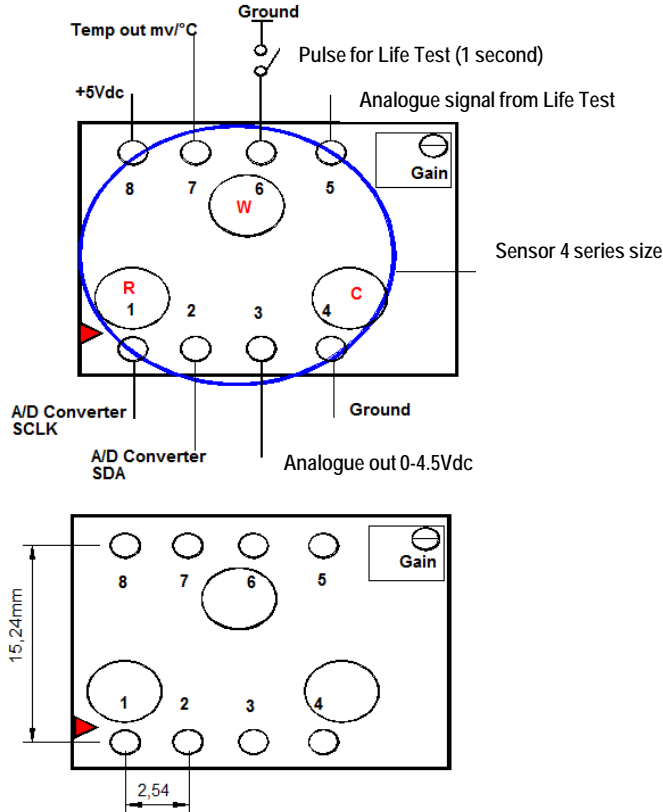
Ground

Temp out mv/°C

Pulse for Life Test (1 second)

+5Vdc

Analogue signal from Life Test

Gain

8 7 6 5

W

Sensor 4 series size

R

C

1 2 3 4

A/D Converter SCLK

A/D Converter SDA

Ground

Analogue out 0-4.5Vdc

Gain

8 7 6 5

15,24mm

1 2 3 4

2,54